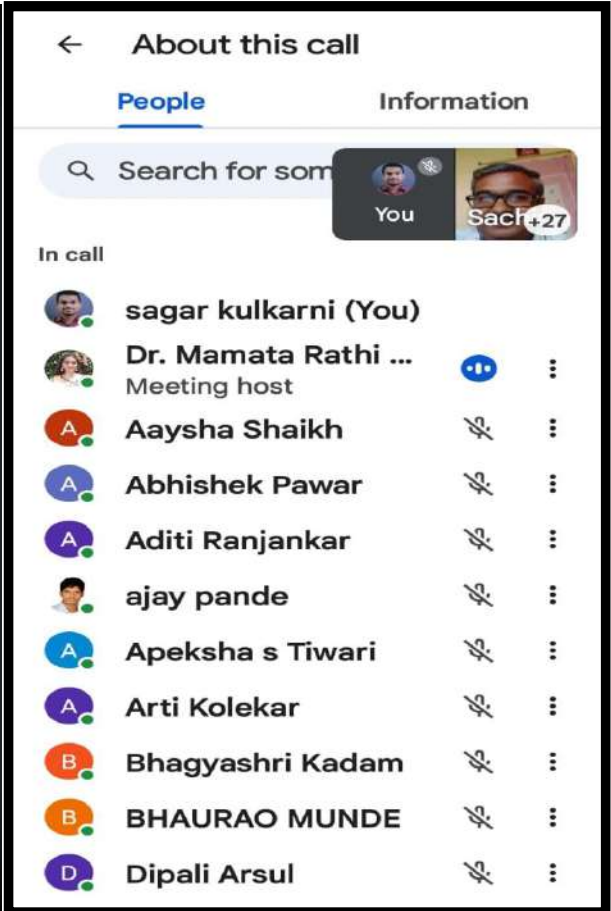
← About this call

People Information

Search for som

You

Sach +27

In call

sagar kulkarni (You)

Dr. Mamata Rathi ...
Meeting host

A Aaysha Shaikh

A Abhishek Pawar

A Aditi Ranjankar

ajay pande

A Apeksha s Tiwari

A Arti Kolekar

B Bhagyashri Kadam

B BHAURAO MUNDE

D Dipali Arsul